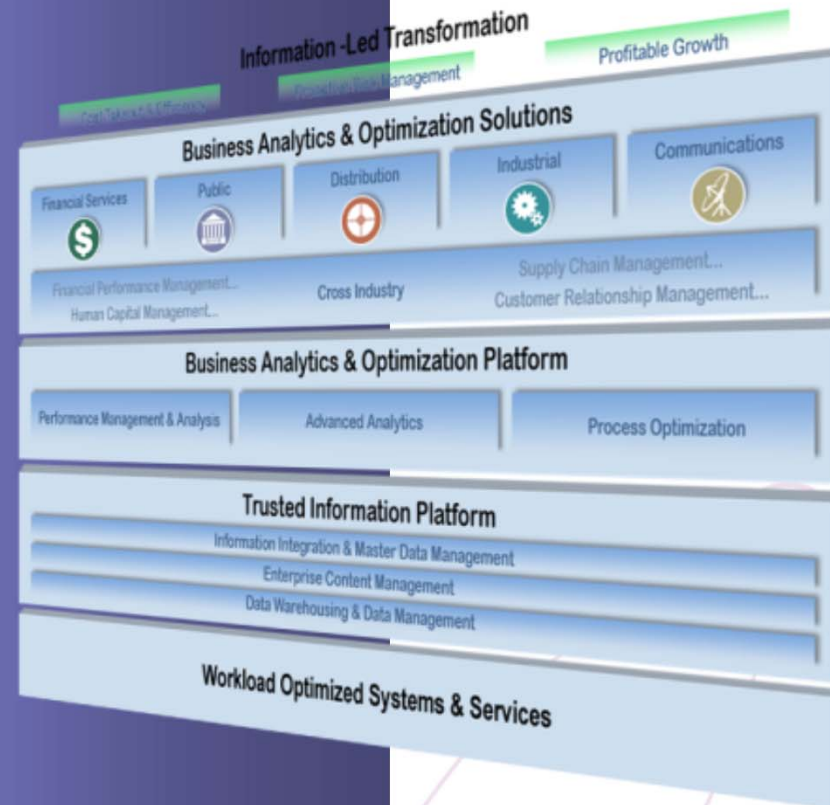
Information -Led Transformation

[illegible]

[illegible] Management

Profitable Growth

Business Analytics & Optimization Solutions

Financial Services

Public

Distribution

Industrial

Communications

Financial Performance Management...
Human Capital Management...

Cross Industry

Supply Chain Management...
Customer Relationship Management...

Business Analytics & Optimization Platform

Performance Management & Analysis

Advanced Analytics

Process Optimization

Trusted Information Platform

Information Integration & Master Data Management

Enterprise Content Management

Data Warehousing & Data Management

Workload Optimized Systems & Services